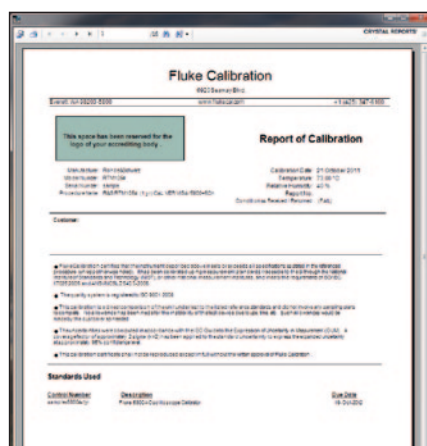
CRYSTAL REPORTS

Fluke Calibration

6920 Seaway Blvd.

www.flukecal.com

This space has been reserved for the logo of your accrediting body

Report of Calibration

Calibration Date: 21 October 2010
Temperature: 23.00 °C
Relative Humidity: 40 %

Customer:

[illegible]

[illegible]

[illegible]

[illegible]

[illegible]

Standards Used

Control Number

Description

Due Date